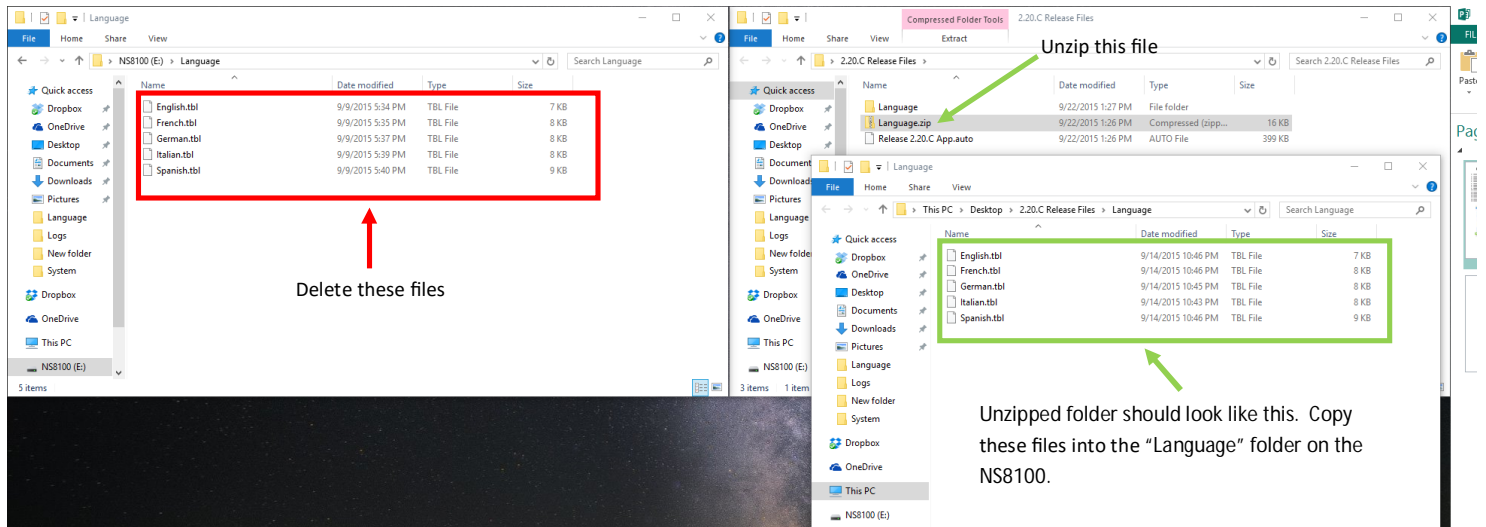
Language

File Home Share View

NS8100 (E:) > Language

Search Language

Quick access
Dropbox
OneDrive
Desktop
Documents
Downloads
Pictures
Language
Logs
New folder
System
Dropbox
OneDrive
This PC
NS8100 (E:)

| Name | Date modified | Type | Size |
|---|---|---|---|
| English.tbl | 9/9/2015 5:34 PM | TBL File | 7 KB |
| French.tbl | 9/9/2015 5:35 PM | TBL File | 8 KB |
| German.tbl | 9/9/2015 5:37 PM | TBL File | 8 KB |
| Italian.tbl | 9/9/2015 5:39 PM | TBL File | 8 KB |
| Spanish.tbl | 9/9/2015 5:40 PM | TBL File | 9 KB |

Delete these files

5 items

Compressed Folder Tools 2.20.C Release Files

File Home Share View Extract

2.20.C Release Files

Search 2.20.C Release Files

Unzip this file

Quick access
Dropbox
OneDrive
Desktop
Documents
Downloads
Pictures
Language
Logs
New folder
System
Dropbox
OneDrive
This PC
NS8100 (E:)

| Name | Date modified | Type | Size |
|---|---|---|---|
| Language | 9/22/2015 1:27 PM | File folder | |
| Language.zip | 9/22/2015 1:26 PM | Compressed (zipp... | 16 KB |
| Release 2.20.C App.auto | 9/22/2015 1:26 PM | AUTO File | 399 KB |

3 items 1 item

Language

File Home Share View

This PC > Desktop > 2.20.C Release Files > Language

Search Language

Quick access
Dropbox
OneDrive
Desktop
Documents
Downloads
Pictures
Language
Logs
New folder
System
Dropbox
OneDrive
This PC
NS8100 (E:)

| Name | Date modified | Type | Size |
|---|---|---|---|
| English.tbl | 9/14/2015 10:46 PM | TBL File | 7 KB |
| French.tbl | 9/14/2015 10:46 PM | TBL File | 8 KB |
| German.tbl | 9/14/2015 10:45 PM | TBL File | 8 KB |
| Italian.tbl | 9/14/2015 10:43 PM | TBL File | 8 KB |
| Spanish.tbl | 9/14/2015 10:46 PM | TBL File | 9 KB |

Unzipped folder should look like this. Copy these files into the "Language" folder on the NS8100.

FIL
Paste
Pag